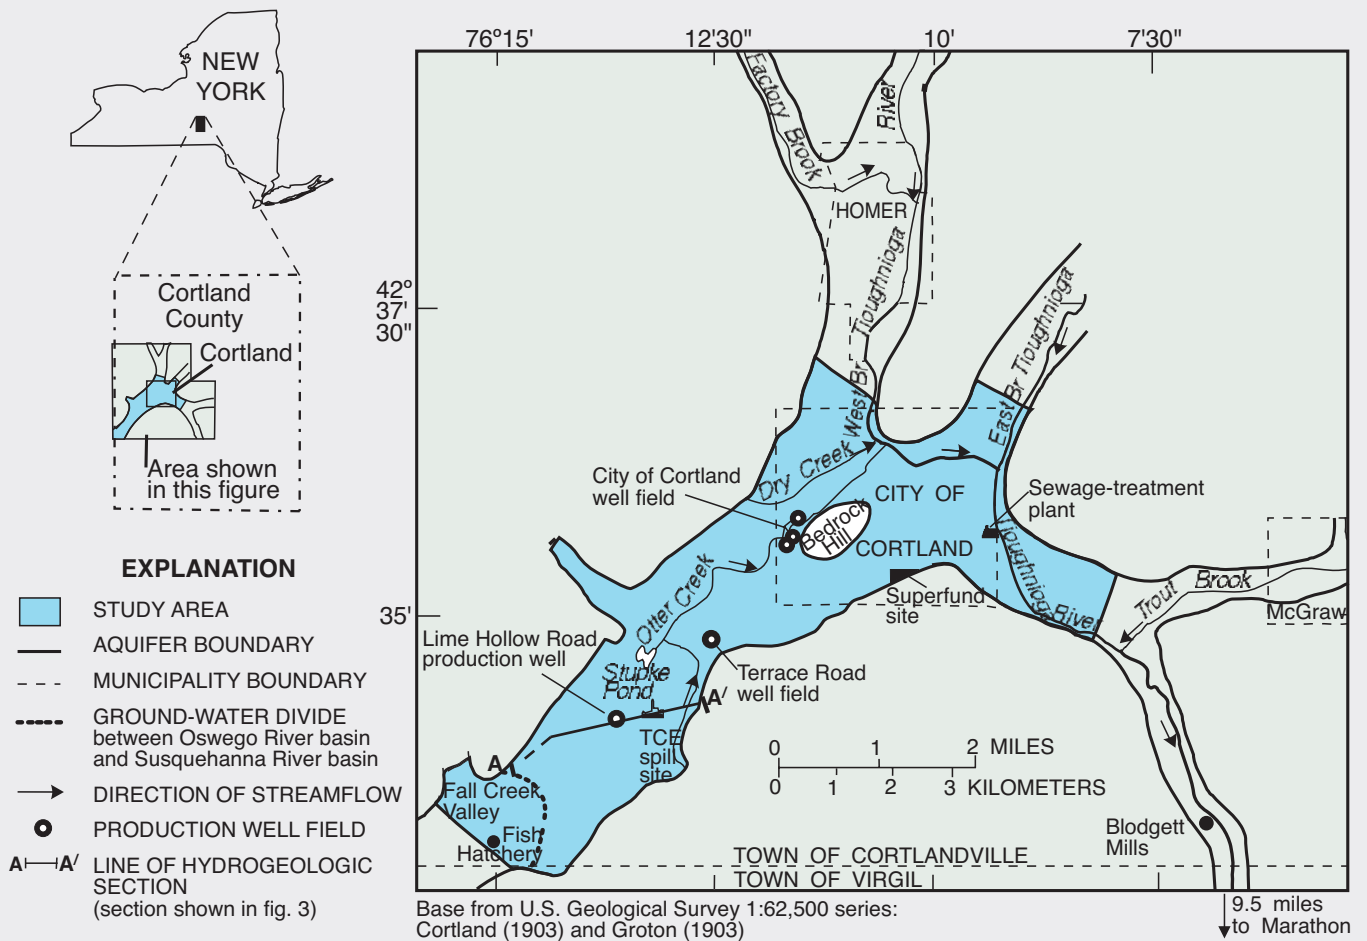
NEW YORK

Cortland County

Cortland

Area shown in this figure

EXPLANATION

STUDY AREA

AQUIFER BOUNDARY

MUNICIPALITY BOUNDARY

GROUND-WATER DIVIDE between Oswego River basin and Susquehanna River basin

DIRECTION OF STREAMFLOW

PRODUCTION WELL FIELD

A A′ LINE OF HYDROGEOLOGIC SECTION (section shown in fig. 3)

76°15′ 12′30″ 10′ 7′30″

42° 37′ 30″

35′

Factory Brook

River

HOMER

Tioughnioga

West Br

Tioughnioga

East Br Tioughnioga

Dry Creek

City of Cortland well field

Bedrock Hill

CITY OF CORTLAND

Sewage-treatment plant

Tioughnioga River

Superfund site

Trout Brook

McGraw

Otter Creek

Lime Hollow Road production well

Terrace Road well field

Stupke Pond

A′

A

TCE spill site

0 1 2 MILES

0 1 2 3 KILOMETERS

Fall Creek Valley

Fish Hatchery

Blodgett Mills

TOWN OF CORTLANDVILLE

TOWN OF VIRGIL

9.5 miles to Marathon

Base from U.S. Geological Survey 1:62,500 series: Cortland (1903) and Groton (1903)